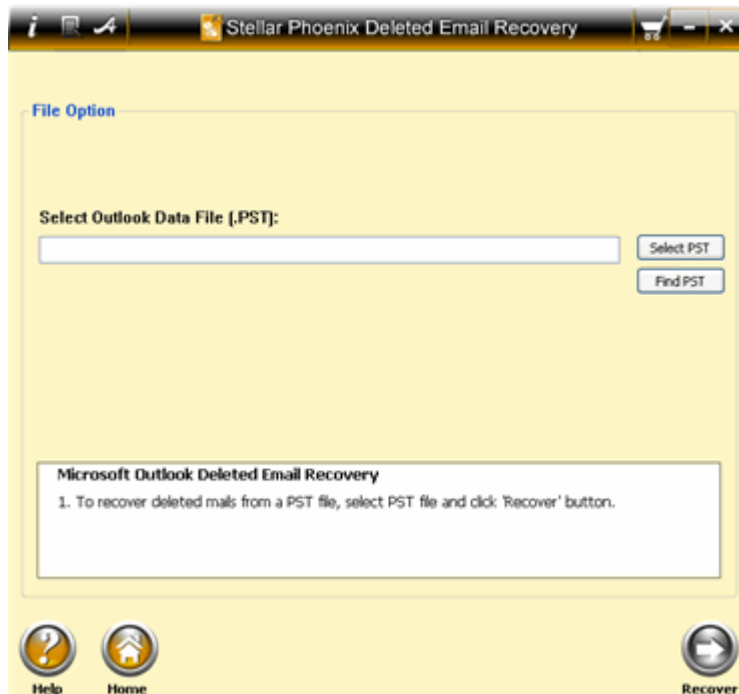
Stellar Phoenix Deleted Email Recovery

File Option

Select Outlook Data File (.PST):

Select PST

Find PST

Microsoft Outlook Deleted Email Recovery

1. To recover deleted mails from a PST file, select PST file and click 'Recover' button.

Help

Home

Recover